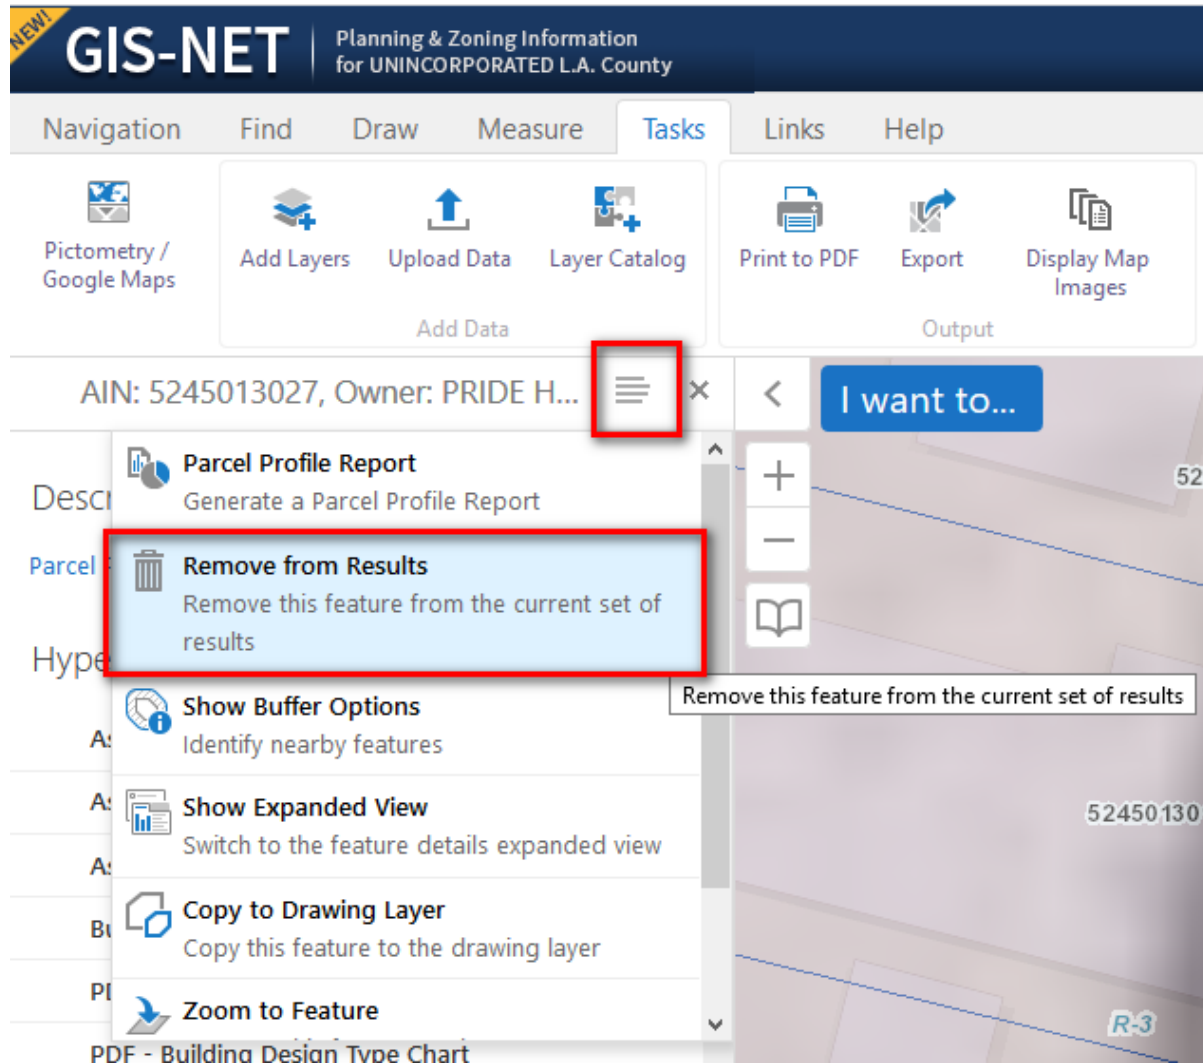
NEW!
GIS-NET
Planning & Zoning Information for UNINCORPORATED L.A. County

Navigation Find Draw Measure Tasks Links Help

Pictometry / Google Maps

Add Layers Upload Data Layer Catalog
Add Data

Print to PDF Export Display Map Images
Output

AIN: 5245013027, Owner: PRIDE H...

I want to...

Desc

Parcel

Hype

A:

A:

A:

Bu

Pl

PDF - Building Design Type Chart

Parcel Profile Report
Generate a Parcel Profile Report

Remove from Results
Remove this feature from the current set of results

Show Buffer Options
Identify nearby features

Show Expanded View
Switch to the feature details expanded view

Copy to Drawing Layer
Copy this feature to the drawing layer

Zoom to Feature

Remove this feature from the current set of results

52

52450130

R-3